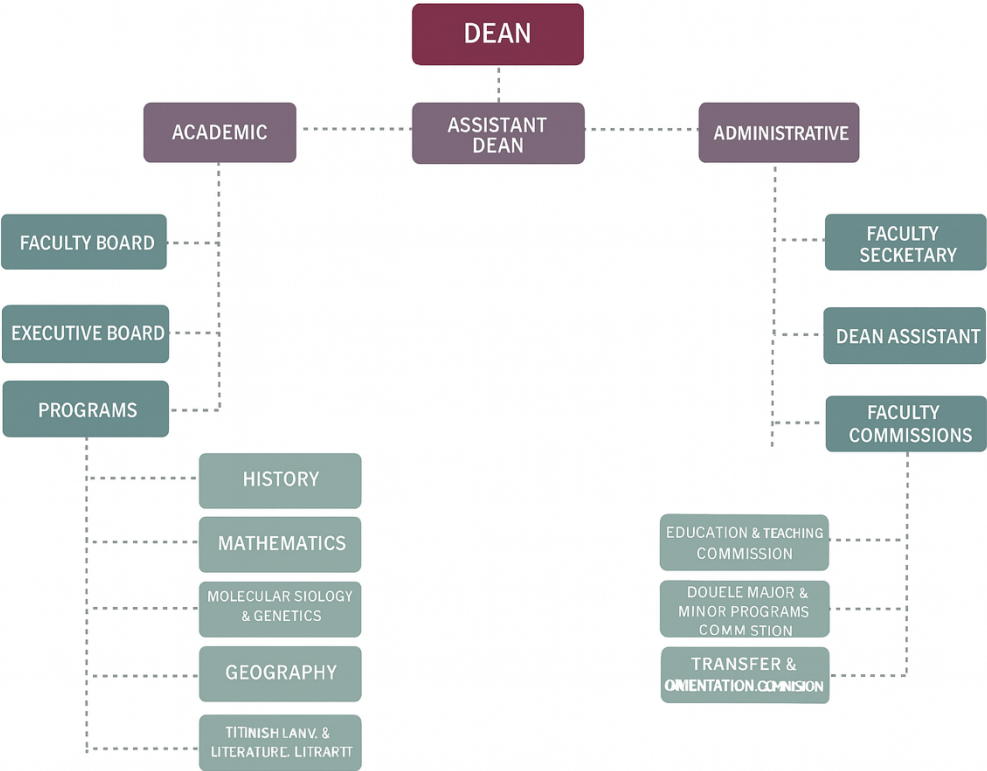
DEAN

ACADEMIC

ASSISTANT DEAN

ADMINISTRATIVE

FACULTY BOARD

EXECUTIVE BOARD

PROGRAMS

HISTORY

MATHEMATICS

MOLECULAR SIOLOGY & GENETICS

GEOGRAPHY

TITINISH LANV. & LITERATURE. LITRATT

FACULTY SECKETARY

DEAN ASSISTANT

FACULTY COMMISSIONS

EDUCATION & TEACHING COMMISSION

DOUELE MAJOR & MINOR PROGRAMS COMM STION

TRANSFER & ORIENTATION.COMNISION